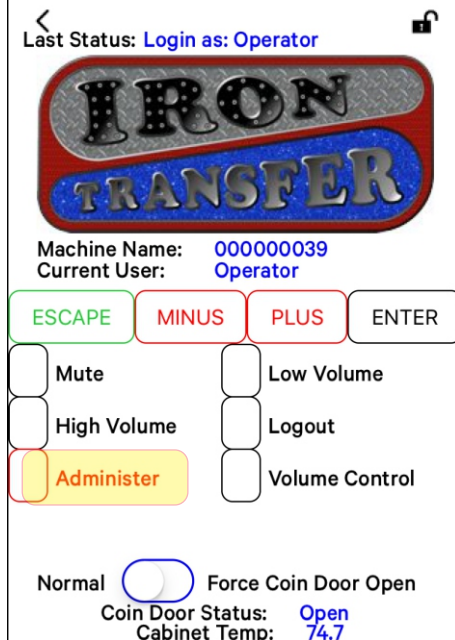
<

Last Status: Login as: Operator

IRON
TRANSFER

Machine Name: 000000039
Current User: Operator

ESCAPE MINUS PLUS ENTER

Mute

Low Volume

High Volume

Logout

Administer

Volume Control

Normal Force Coin Door Open

Coin Door Status: Open
Cabinet Temp: 74.7